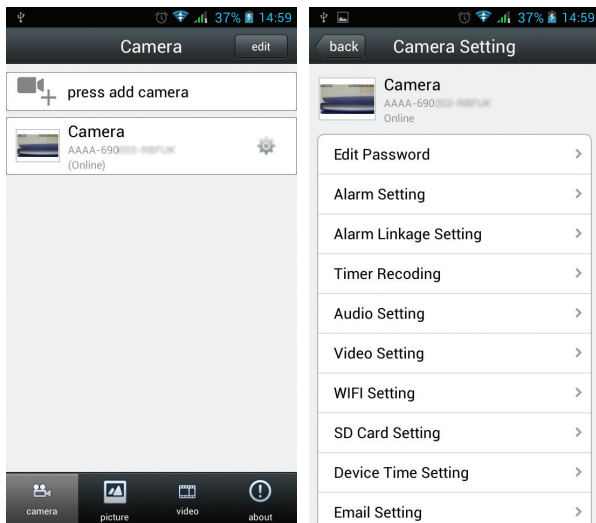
37% 14:59

Camera

edit

press add camera

Camera

AAAA-690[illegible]

(Online)

camera

picture

video

about

37% 14:59

back

Camera Setting

Camera

AAAA-690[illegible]

Online

Edit Password

Alarm Setting

Alarm Linkage Setting

Timer Recoding

Audio Setting

Video Setting

WIFI Setting

SD Card Setting

Device Time Setting

Email Setting